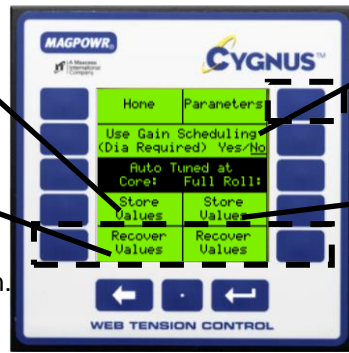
MAGPOWR

A Maxcess International Company

CYGNUS™

Home

Parameters

Use Gain Scheduling (Dia Required) Yes/No

Auto Tuned at Core: Full Roll:

Store Values

Store Values

Recover Values

Recover Values

n.

WEB TENSION CONTROL